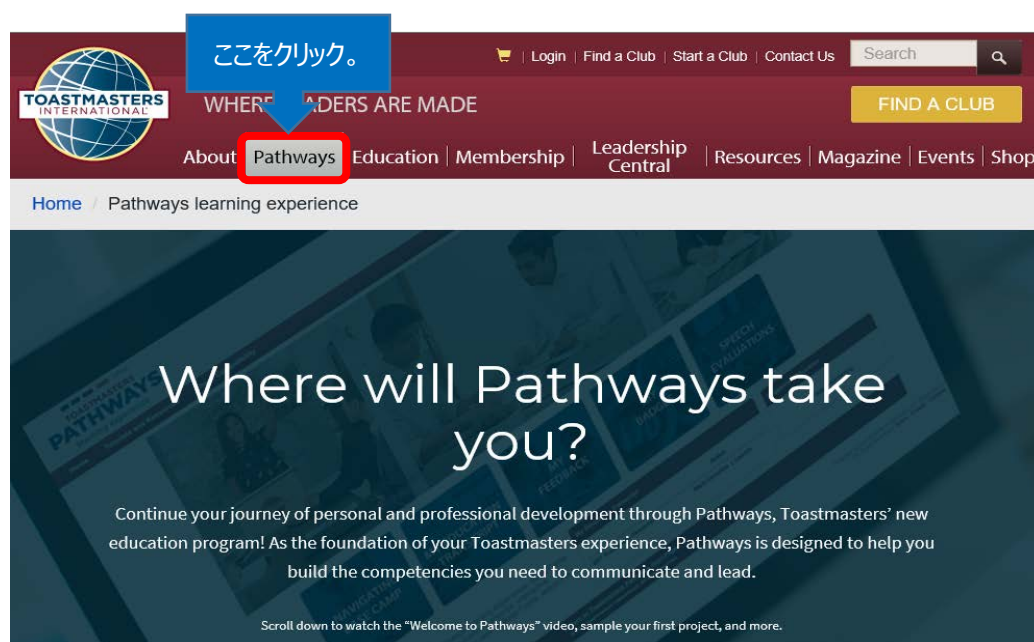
ここをクリック。

Login | Find a Club | Start a Club | Contact Us

Search

TOASTMASTERS INTERNATIONAL

WHERE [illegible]ADERS ARE MADE

FIND A CLUB

About | Pathways | Education | Membership | Leadership Central | Resources | Magazine | Events | Shop

Home / Pathways learning experience

Where will Pathways take you?

Continue your journey of personal and professional development through Pathways, Toastmasters' new education program! As the foundation of your Toastmasters experience, Pathways is designed to help you build the competencies you need to communicate and lead.

Scroll down to watch the "Welcome to Pathways" video, sample your first project, and more.